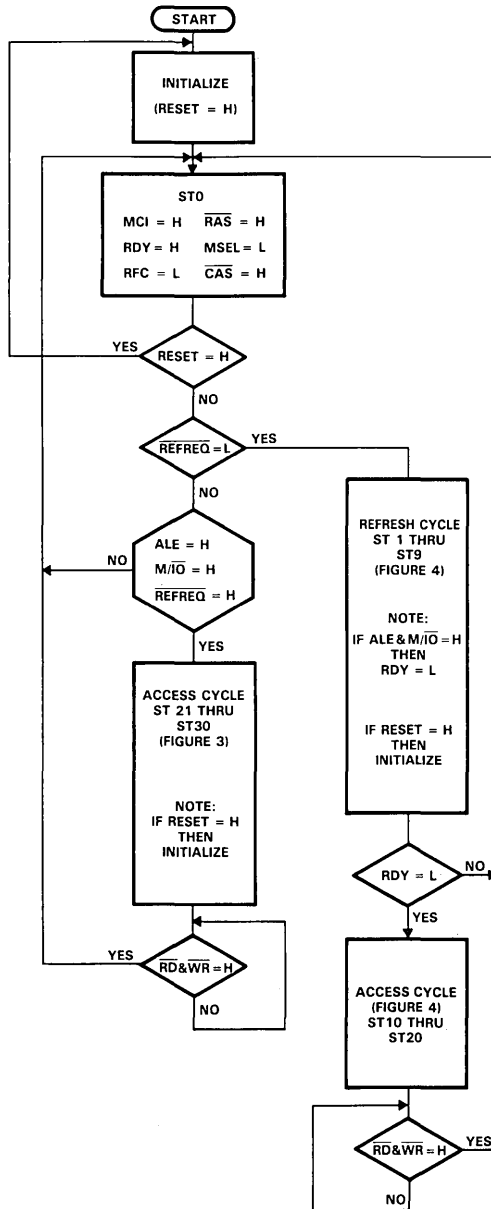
START

INITIALIZE
(RESET = H)

ST0
MCI = H $\overline{RAS}$ = H
RDY = H MSEL = L
RFC = L $\overline{CAS}$ = H

YES
RESET = H
NO

$\overline{REFREQ}$ = L
YES
NO

NO
ALE = H
M/$\overline{IO}$ = H
$\overline{REFREQ}$ = H
YES

REFRESH CYCLE
ST 1 THRU
ST9
(FIGURE 4)

NOTE:
IF ALE & M/$\overline{IO}$ = H
THEN
RDY = L

IF RESET = H
THEN
INITIALIZE

ACCESS CYCLE
ST 21 THRU
ST30
(FIGURE 3)

NOTE:
IF RESET = H
THEN
INITIALIZE

RDY = L
NO
YES

YES
$\overline{RD}$&$\overline{WR}$ = H
NO

ACCESS CYCLE
(FIGURE 4)
ST10 THRU
ST20

$\overline{RD}$&$\overline{WR}$ = H
YES
NO